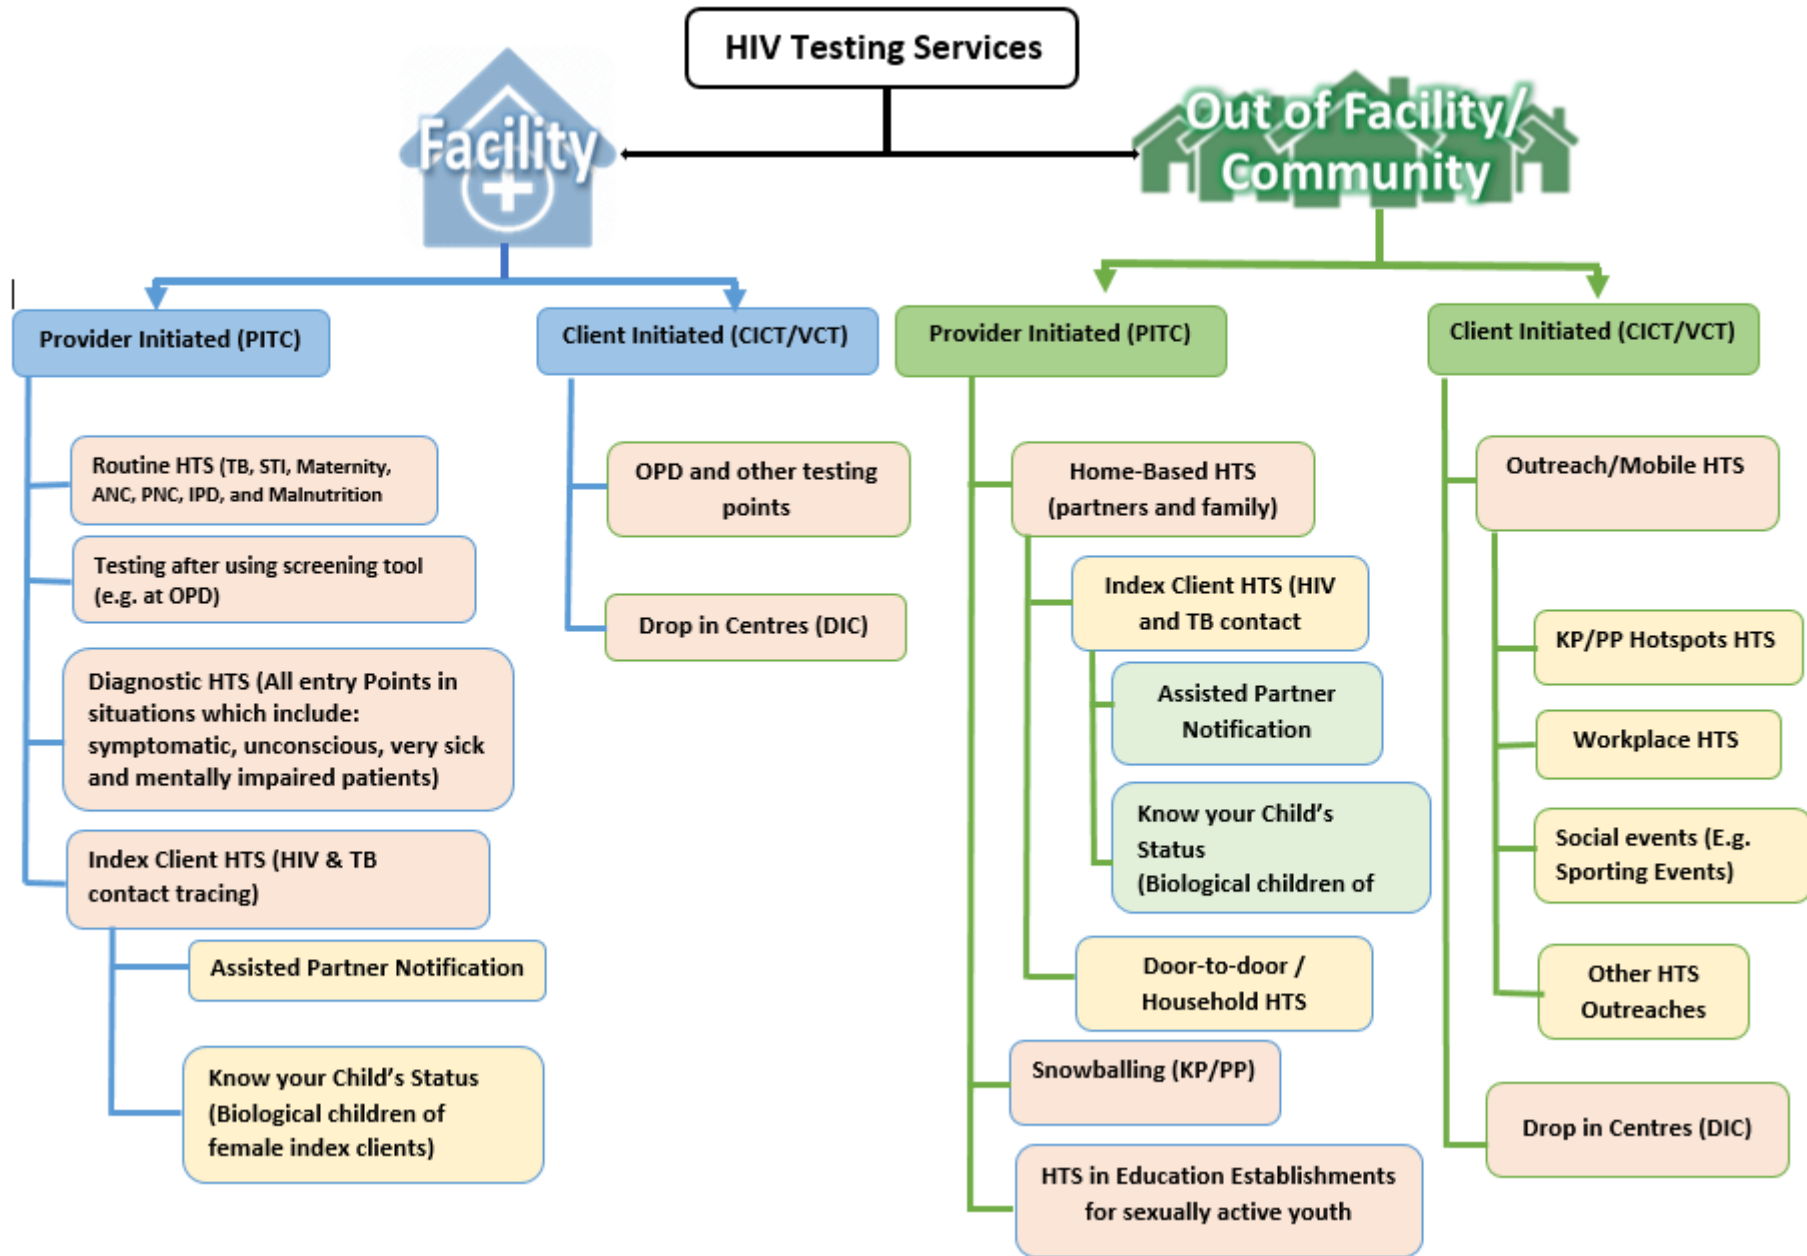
HIV Testing Services

Facility

Out of Facility/ Community

Provider Initiated (PITC)

Client Initiated (CICT/VCT)

Provider Initiated (PITC)

Client Initiated (CICT/VCT)

Routine HTS (TB, STI, Maternity, ANC, PNC, IPD, and Malnutrition

Testing after using screening tool (e.g. at OPD)

Diagnostic HTS (All entry Points in situations which include: symptomatic, unconscious, very sick and mentally impaired patients)

Index Client HTS (HIV & TB contact tracing)

Assisted Partner Notification

Know your Child's Status (Biological children of female index clients)

OPD and other testing points

Drop in Centres (DIC)

Home-Based HTS (partners and family)

Index Client HTS (HIV and TB contact

Assisted Partner Notification

Know your Child's Status (Biological children of

Door-to-door / Household HTS

Snowballing (KP/PP)

HTS in Education Establishments for sexually active youth

Outreach/Mobile HTS

KP/PP Hotspots HTS

Workplace HTS

Social events (E.g. Sporting Events)

Other HTS Outreaches

Drop in Centres (DIC)